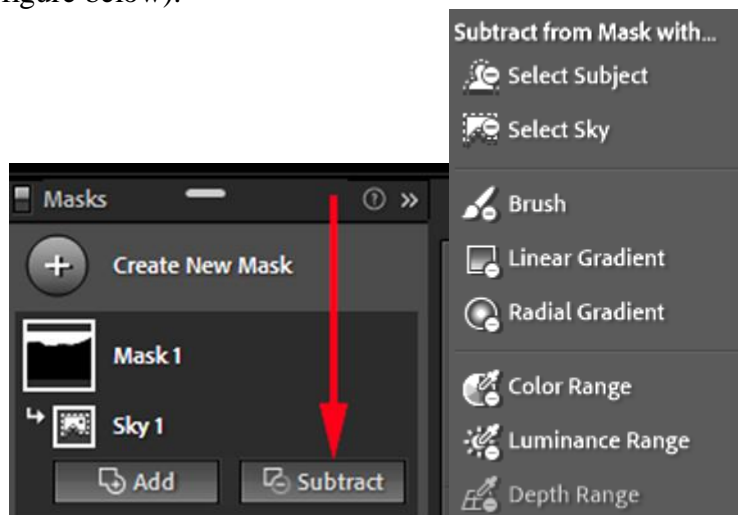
figure below).

Masks

Create New Mask

Mask 1

Sky 1

Add

Subtract

Subtract from Mask with...

Select Subject

Select Sky

Brush

Linear Gradient

Radial Gradient

Color Range

Luminance Range

Depth Range